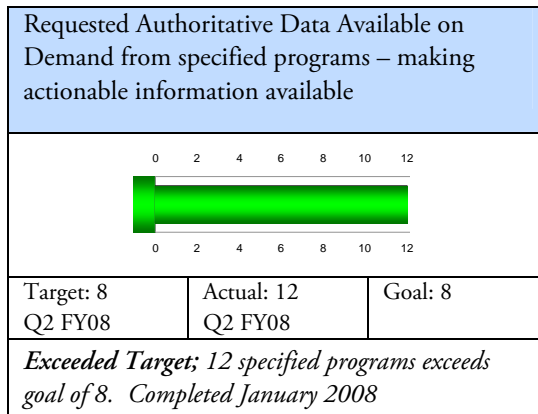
Requested Authoritative Data Available on Demand from specified programs – making actionable information available

0 2 4 6 8 10 12

0 2 4 6 8 10 12

| Target: 8 Q2 FY08 | Actual: 12 Q2 FY08 | Goal: 8 |
|---|---|---|

*Exceeded Target; 12 specified programs exceeds goal of 8. Completed January 2008*